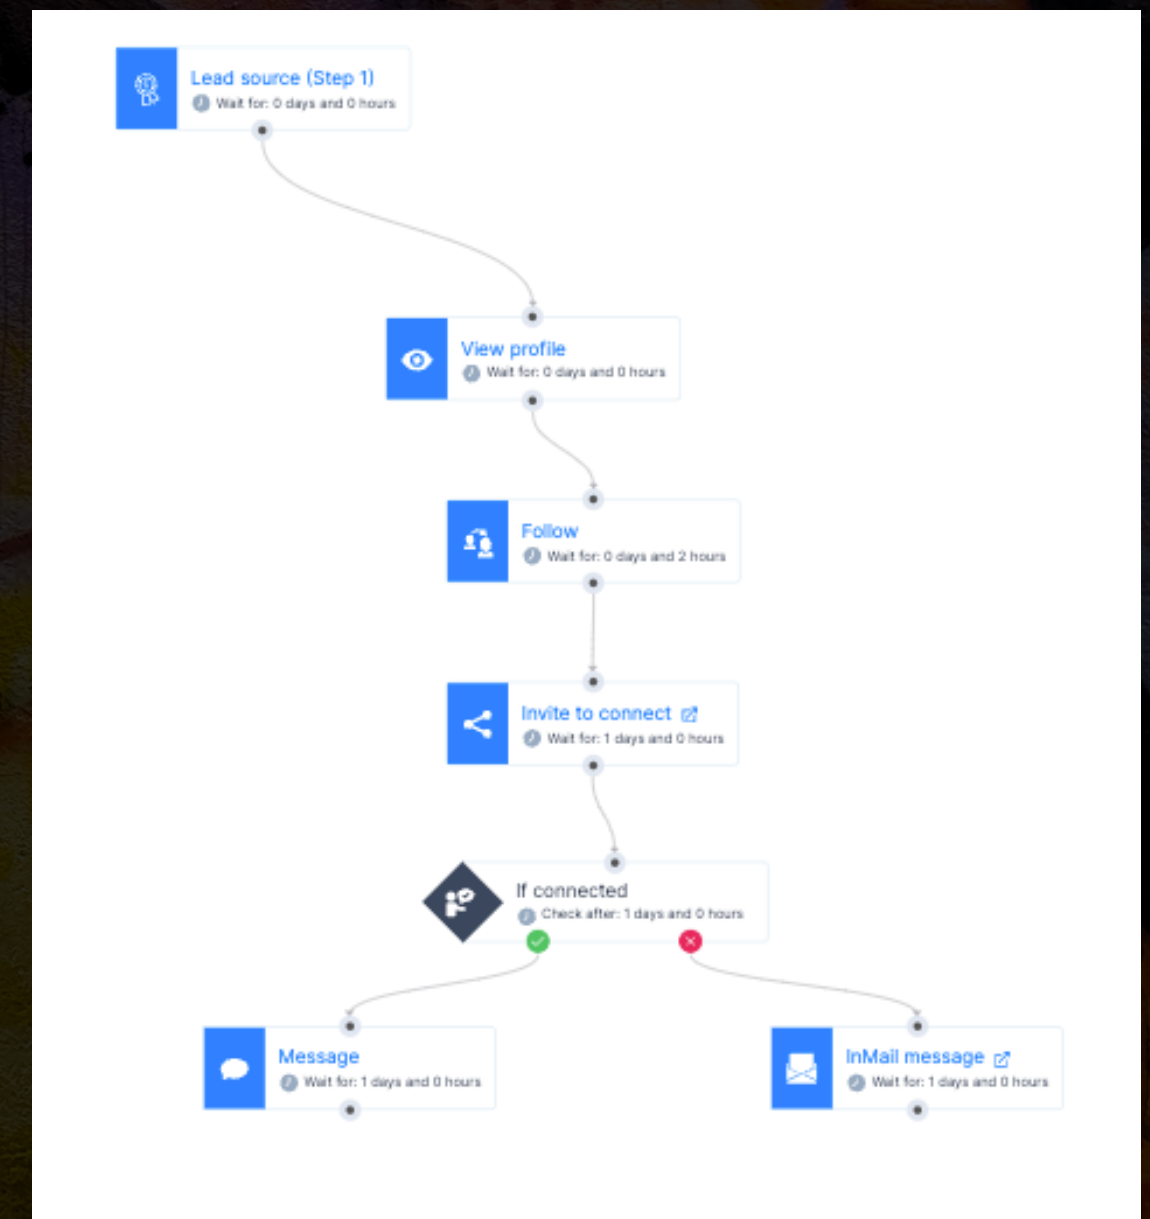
Lead source (Step 1)
Wait for: 0 days and 0 hours

View profile
Wait for: 0 days and 0 hours

Follow
Wait for: 0 days and 2 hours

Invite to connect
Wait for: 1 days and 0 hours

If connected
Check after: 1 days and 0 hours

Message
Wait for: 1 days and 0 hours

InMail message
Wait for: 1 days and 0 hours